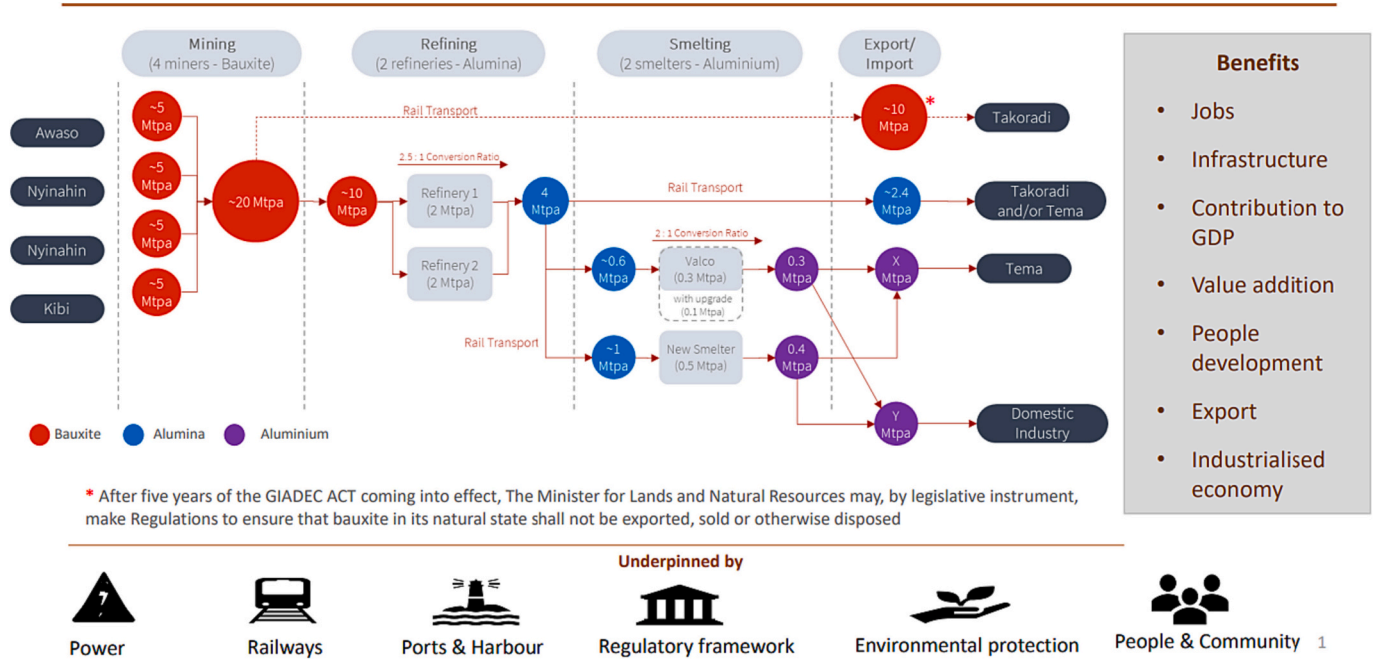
Mining
(4 miners - Bauxite)

Refining
(2 refineries - Alumina)

Smelting
(2 smelters - Aluminium)

Export/
Import

Benefits

- Jobs
- Infrastructure
- Contribution to GDP
- Value addition
- People development
- Export
- Industrialised economy

Awaso

Nyinahin

Nyinahin

Kibi

~5 Mtpa

~5 Mtpa

~5 Mtpa

~5 Mtpa

~20 Mtpa

Rail Transport

~10 Mtpa *

Takoradi

~10 Mtpa

2.5 : 1 Conversion Ratio

Refinery 1
(2 Mtpa)

Refinery 2
(2 Mtpa)

4 Mtpa

Rail Transport

~2.4 Mtpa

Takoradi and/or Tema

2 : 1 Conversion Ratio

~0.6 Mtpa

Valco
(0.3 Mtpa)

with upgrade
(0.1 Mtpa)

0.3 Mtpa

X Mtpa

Tema

Rail Transport

~1 Mtpa

New Smelter
(0.5 Mtpa)

0.4 Mtpa

Y Mtpa

Domestic Industry

Bauxite Alumina Aluminium

* After five years of the GIADEC ACT coming into effect, The Minister for Lands and Natural Resources may, by legislative instrument, make Regulations to ensure that bauxite in its natural state shall not be exported, sold or otherwise disposed

Underpinned by

Power

Railways

Ports & Harbour

Regulatory framework

Environmental protection

People & Community

1